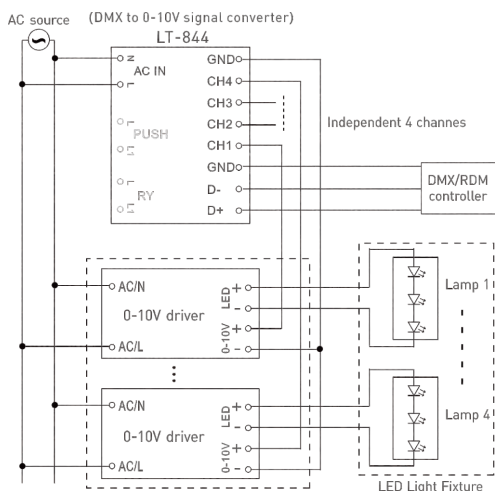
AC source (DMX to 0-10V signal converter)
LT-844

N
AC IN
L

PUSH

RY

GND
CH4
CH3
CH2
CH1
GND
D-
D+

Independent 4 channes

DMX/RDM controller

AC/N
0-10V driver
AC/L
LED + -
0-10V + -

AC/N
0-10V driver
AC/L
LED + -
0-10V + -

Lamp 1

Lamp 4

LED Light Fixture